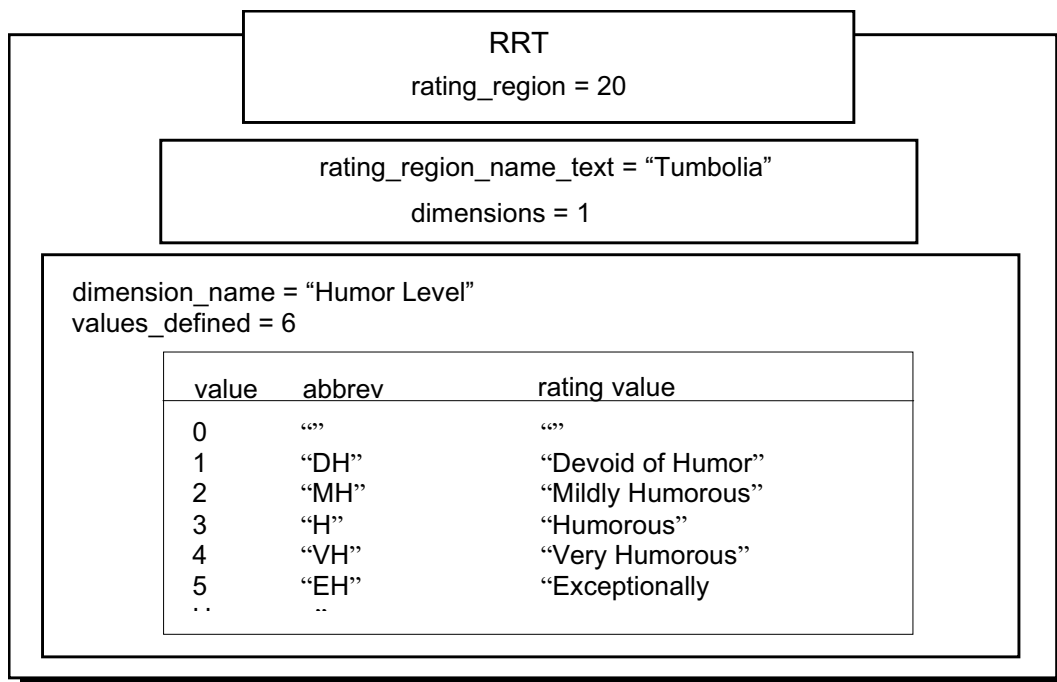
RRT
rating_region = 20

rating_region_name_text = “Tumbolia”

dimensions = 1

dimension_name = “Humor Level”
values_defined = 6

| value | abbrev | rating value |
|---|---|---|
| 0 | “” | “” |
| 1 | “DH” | “Devoid of Humor” |
| 2 | “MH” | “Mildly Humorous” |
| 3 | “H” | “Humorous” |
| 4 | “VH” | “Very Humorous” |
| 5 | “EH” | “Exceptionally |
| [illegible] | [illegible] | |